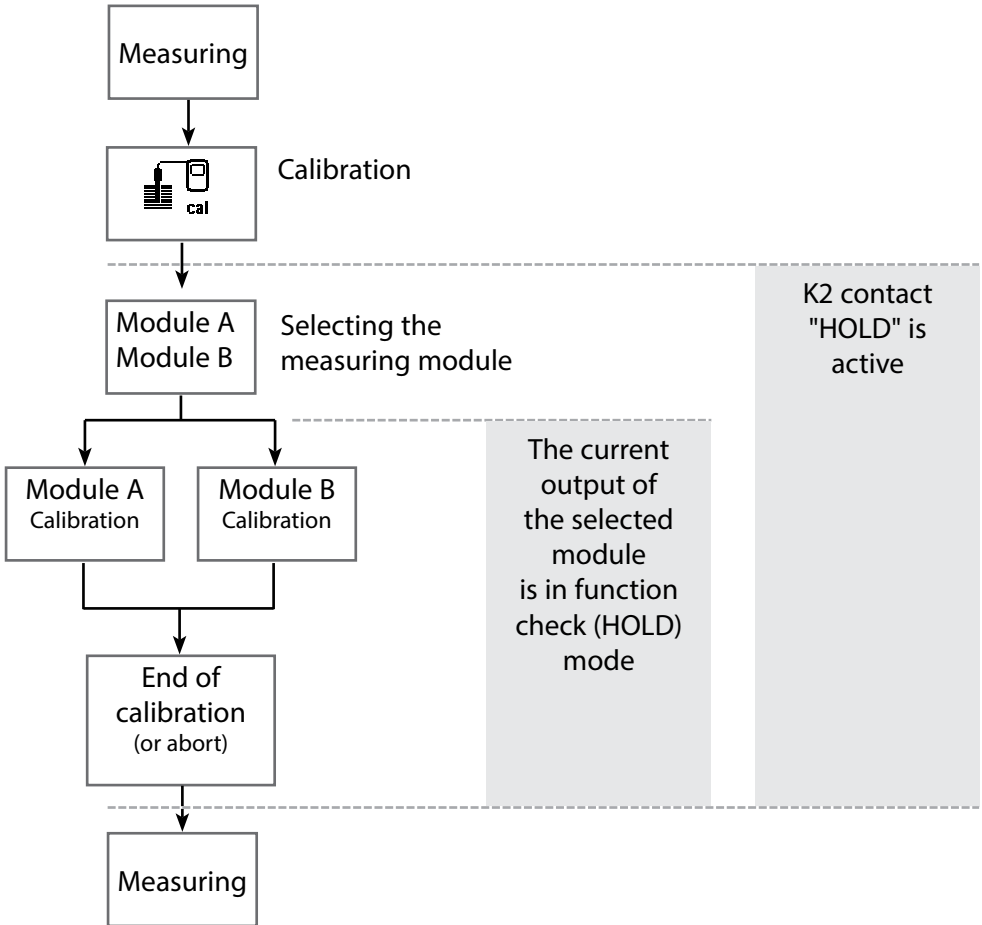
Measuring

cal

Calibration

Module A
Module B

Selecting the measuring module

K2 contact "HOLD" is active

Module A
Calibration

Module B
Calibration

The current output of the selected module is in function check (HOLD) mode

End of calibration
(or abort)

Measuring